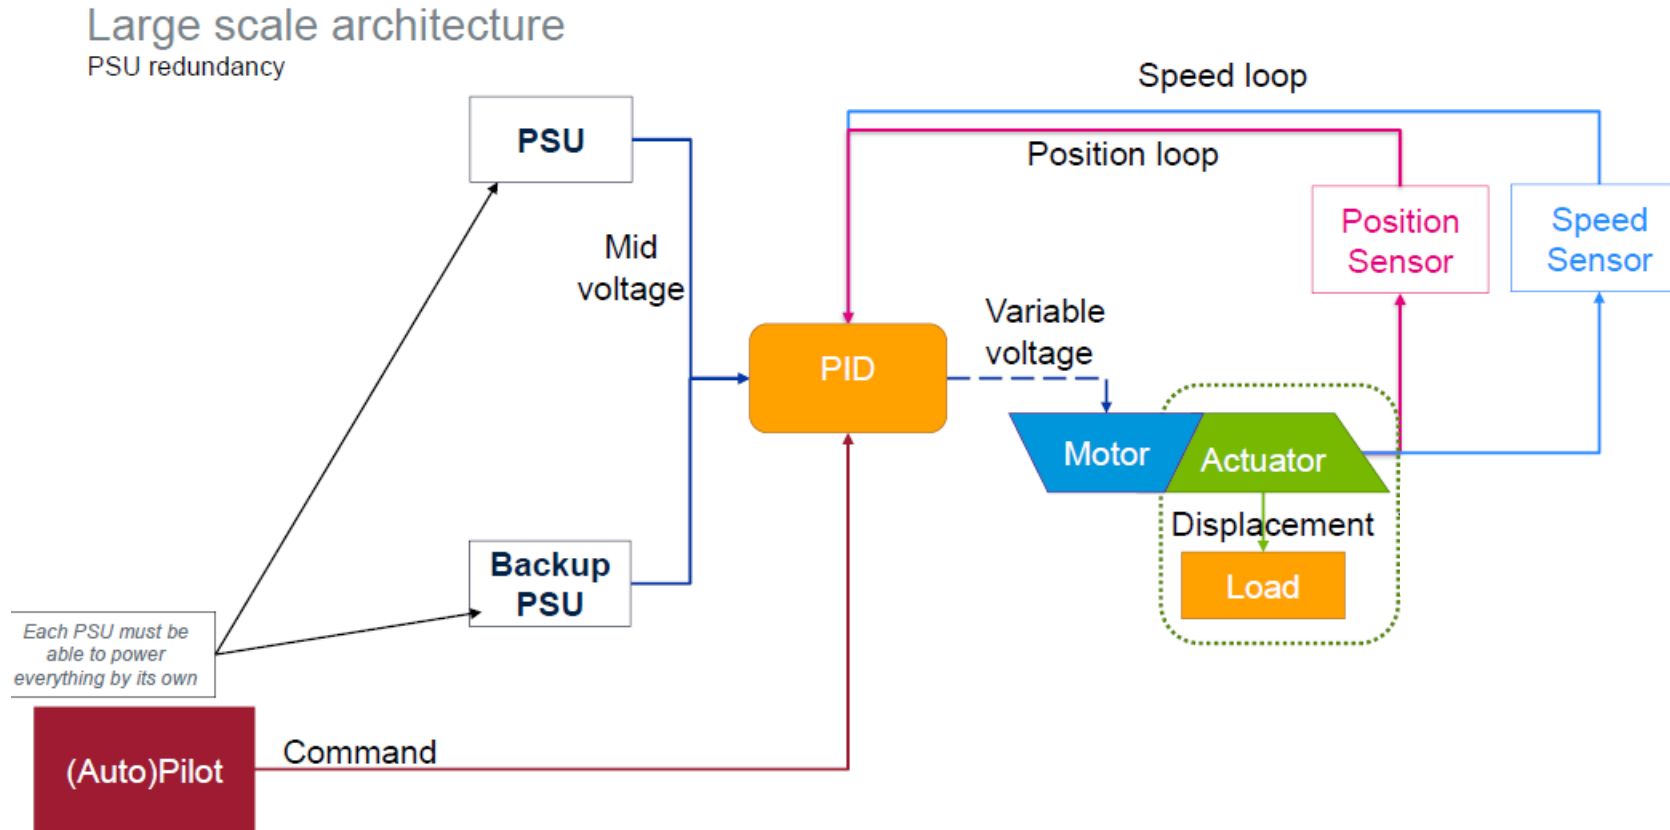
Large scale architecture
PSU redundancy

Speed loop

Position loop

PSU

Mid voltage

Position Sensor

Speed Sensor

Variable voltage

PID

Motor

Actuator

Displacement

Load

Backup PSU

Each PSU must be able to power everything by its own

(Auto)Pilot

Command